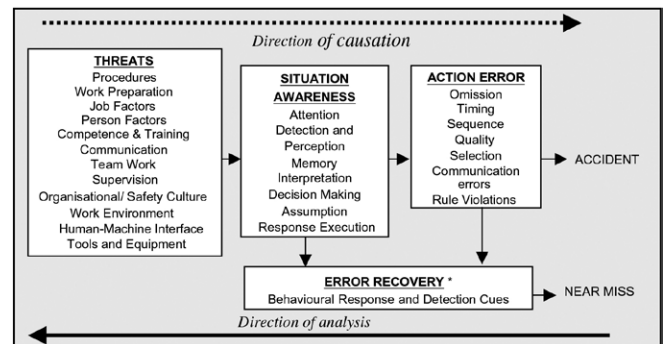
Direction of causation

THREATS
Procedures
Work Preparation
Job Factors
Person Factors
Competence & Training
Communication
Team Work
Supervision
Organisational/ Safety Culture
Work Environment
Human-Machine Interface
Tools and Equipment

SITUATION AWARENESS
Attention
Detection and Perception
Memory
Interpretation
Decision Making
Assumption
Response Execution

ACTION ERROR
Omission
Timing
Sequence
Quality
Selection
Communication errors
Rule Violations

ACCIDENT

ERROR RECOVERY *
Behavioural Response and Detection Cues

NEAR MISS

Direction of analysis